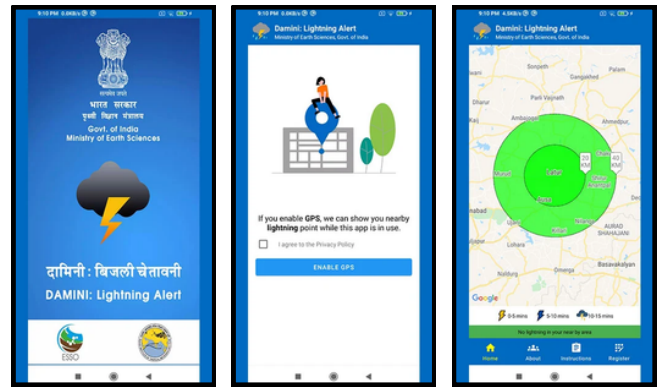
9:10 PM 0.6KB/s

सत्यमेव जयते

भारत सरकार
पृथ्वी विज्ञान मंत्रालय
Govt. of India
Ministry of Earth Sciences

दामिनी : बिजली चेतावनी
DAMINI: Lightning Alert

ESSO

9:10 PM 0.0KB/s

Damini: Lightning Alert
Ministry of Earth Sciences, Govt. of India

If you enable **GPS**, we can show you nearby **lightning** point while this app is in use.

I agree to the Privacy Policy

ENABLE GPS

9:10 PM 4.5KB/s

Damini: Lightning Alert
Ministry of Earth Sciences, Govt. of India

Sonpeth
Parli Vaijnath
Ambajogai
Latur
Ausa
Nilanga
Kilari
Ahmadpur
Udgir
Murud
Bhalki
Aurad Shahajani
Basavakalyan
Ahmednagar
Patoda
Jalkot
Pathri
Palam
20 KM
40 KM

Google

0-5 mins
5-10 mins
10-15 mins

No lightning in your near by area

Home
About
Instructions
Register